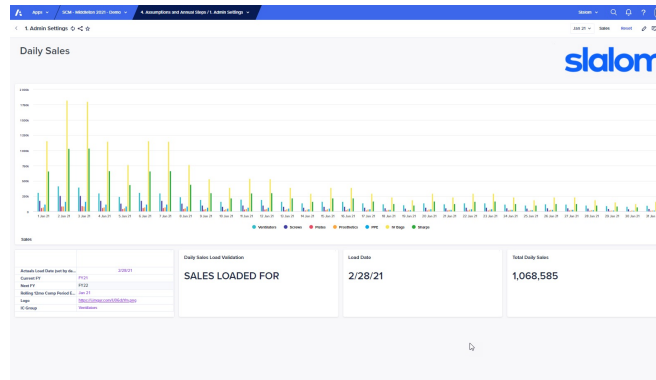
Apps SCM - Validation 2021 - Demo 4. Assumptions and Annual Steps / 1. Admin Settings

Slalom

1. Admin Settings

Jan 21 Sales Reset

Daily Sales

slalom

Ventilators Screws Plates Prosthetics PPE IV Bags Sharps

Sales

| | |
|---|---|
| Actuals Load Date (set by de... | 2/28/21 |
| Current FY | FY21 |
| Next FY | FY22 |
| Rolling 12mo Comp Period E... | Jan 21 |
| Logo | https://i.imgur.com/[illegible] |
| IC Group | Ventilators |

Daily Sales Load Validation

SALES LOADED FOR

Load Date

2/28/21

Total Daily Sales

1,068,585